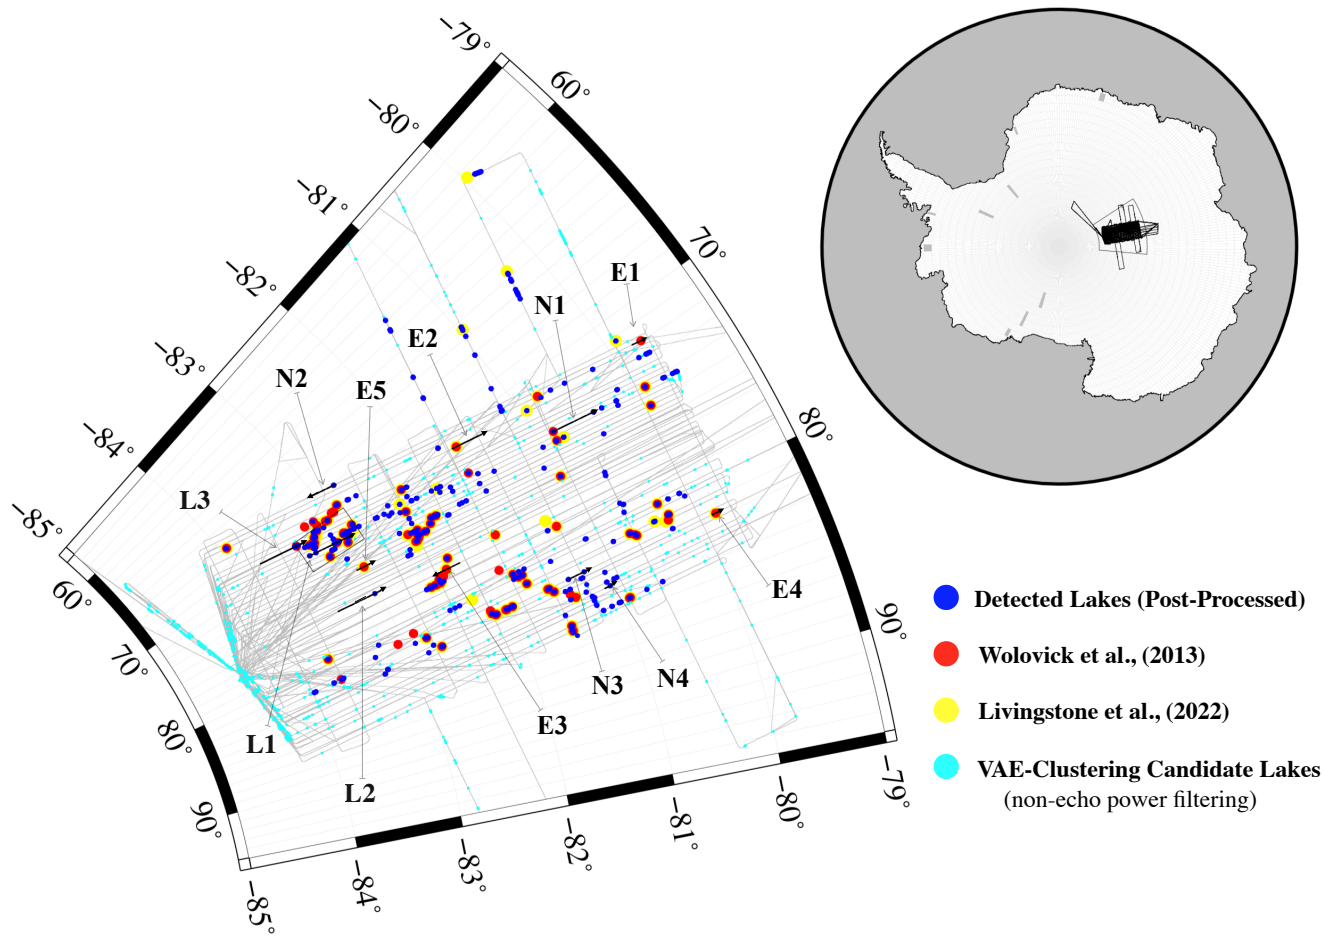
−79°
60°
−80°
−81°
70°
−82°
E1
N1
−83°
E2
N2
E5
−84°
80°
L3
−85°
E4
60°
90°
70°
L1
N3
N4
E3
80°
L2
−79°
90°
−80°
−81°
−82°
−83°
−84°
−85°

Detected Lakes (Post-Processed)
Wolovick et al., (2013)
Livingstone et al., (2022)
VAE-Clustering Candidate Lakes
(non-echo power filtering)